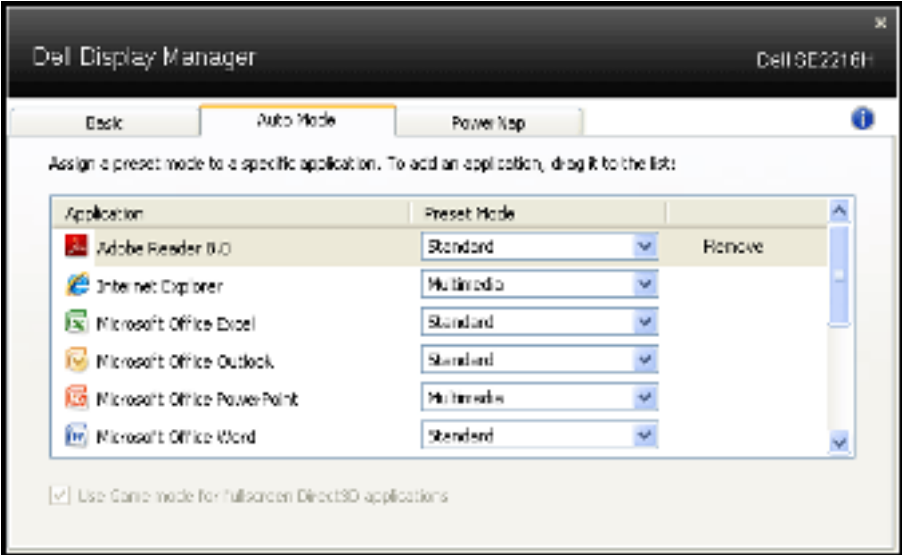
Dell Display Manager

Dell SE2216H

Basic

Auto Mode

PowerNap

Assign a preset mode to a specific application. To add an application, drag it to the list:

| Application | Preset Mode | |
|---|---|---|
| Adobe Reader 9.0 | Standard | Remove |
| Internet Explorer | Multimedia | |
| Microsoft Office Excel | Standard | |
| Microsoft Office Outlook | Standard | |
| Microsoft Office PowerPoint | Multimedia | |
| Microsoft Office Word | Standard | |

Use Game mode for fullscreen Direct3D applications